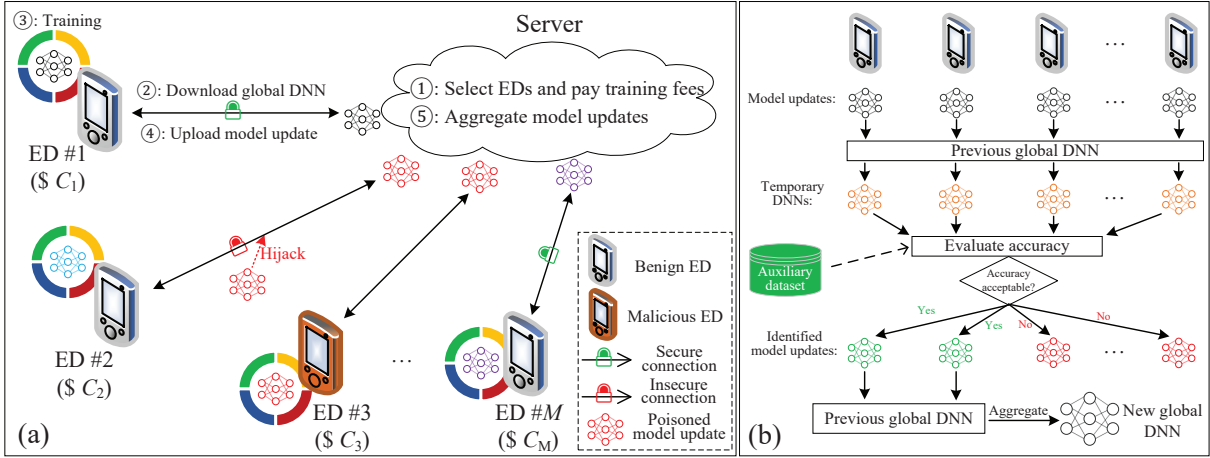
③: Training

Server

①: Select EDs and pay training fees
⑤: Aggregate model updates

②: Download global DNN
④: Upload model update

ED #1
(\$ $C_1$)

Hijack

ED #2
(\$ $C_2$)

ED #3
(\$ $C_3$)

…

ED #$M$
(\$ $C_M$)

Benign ED
Malicious ED
Secure connection
Insecure connection
Poisoned model update

(a)

…

Model updates:
…

Previous global DNN

Temporary DNNs:
…

Auxiliary dataset

Evaluate accuracy

Accuracy acceptable?

Yes
Yes
No
No

Identified model updates:
…

Previous global DNN
Aggregate
New global DNN

(b)